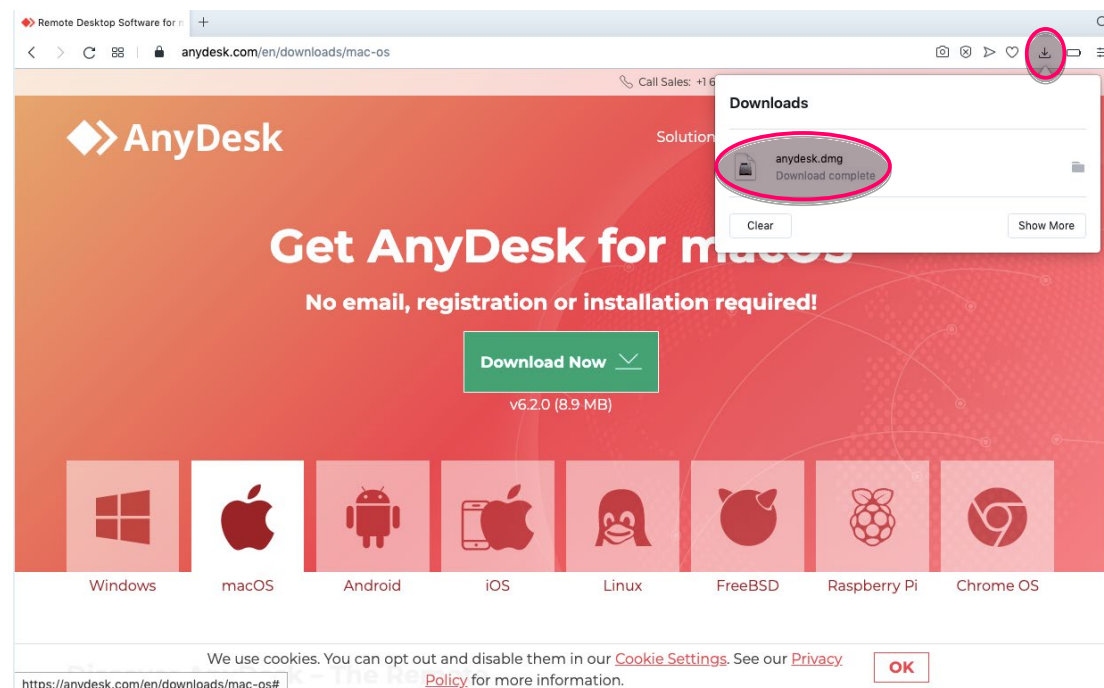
Remote Desktop Software for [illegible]
+
anydesk.com/en/downloads/mac-os
Call Sales: +1 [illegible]
Downloads
anydesk.dmg
Download complete
Clear
Show More
AnyDesk
Solution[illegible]
Get AnyDesk for macOS
No email, registration or installation required!
Download Now
v6.2.0 (8.9 MB)
Windows
macOS
Android
iOS
Linux
FreeBSD
Raspberry Pi
Chrome OS
We use cookies. You can opt out and disable them in our Cookie Settings. See our Privacy Policy for more information.
OK
https://anydesk.com/en/downloads/mac-os#
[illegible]